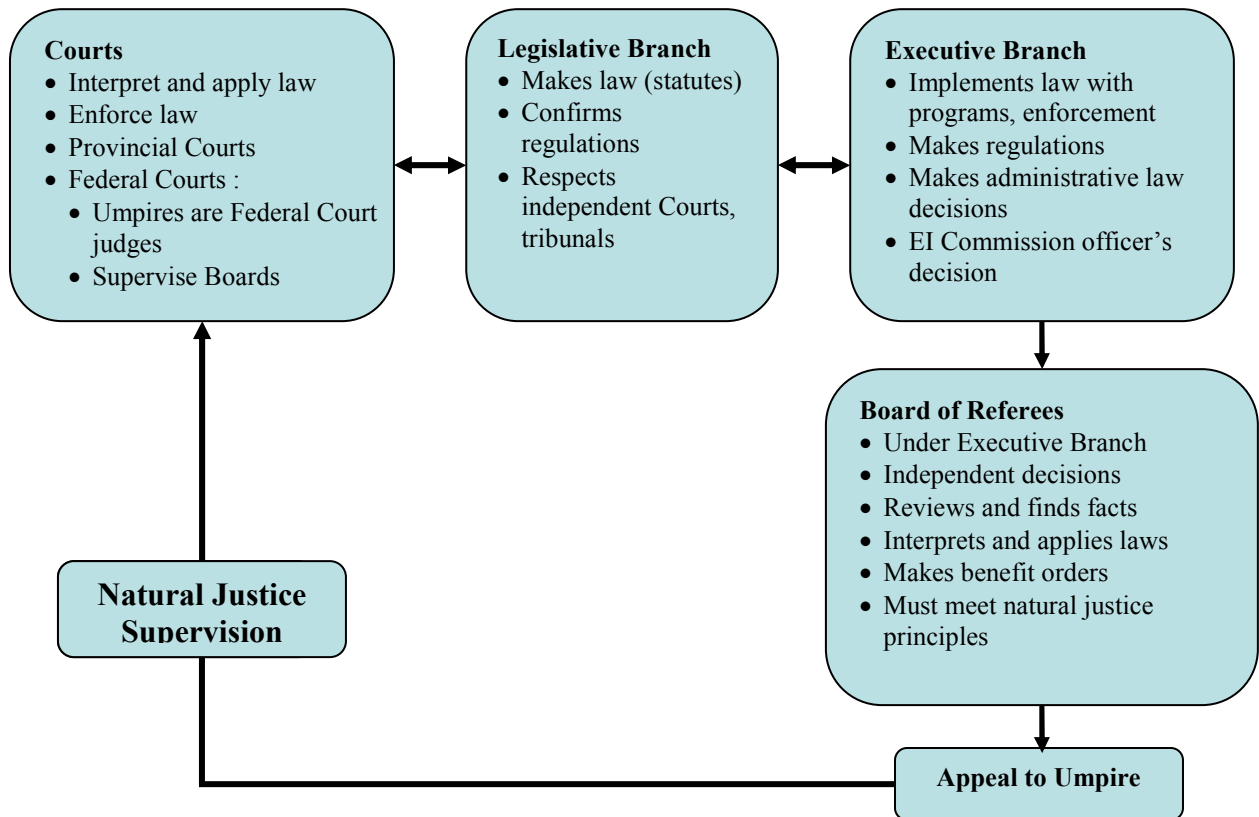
**Courts**
- Interpret and apply law
- Enforce law
- Provincial Courts
- Federal Courts :
  - Umpires are Federal Court judges
  - Supervise Boards

**Legislative Branch**
- Makes law (statutes)
- Confirms regulations
- Respects independent Courts, tribunals

**Executive Branch**
- Implements law with programs, enforcement
- Makes regulations
- Makes administrative law decisions
- EI Commission officer's decision

**Board of Referees**
- Under Executive Branch
- Independent decisions
- Reviews and finds facts
- Interprets and applies laws
- Makes benefit orders
- Must meet natural justice principles

**Natural Justice Supervision**

**Appeal to Umpire**